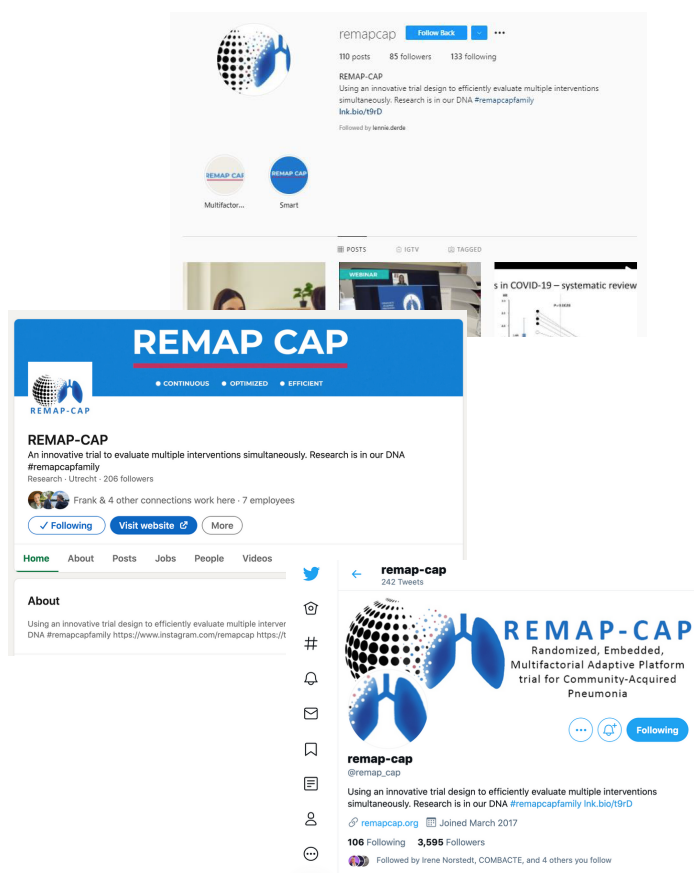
remapcap Follow Back

110 posts 85 followers 133 following

REMAP-CAP
Using an innovative trial design to efficiently evaluate multiple interventions simultaneously. Research is in our DNA #remapcapfamily
lnk.bio/t9rD

Followed by lennie.derde

REMAP CAP
Multifactor...

REMAP CAP
Smart

POSTS IGTV TAGGED

WEBINAR

s in COVID-19 – systematic review

REMAP CAP
● CONTINUOUS ● OPTIMIZED ● EFFICIENT

REMAP-CAP

REMAP-CAP
An innovative trial to evaluate multiple interventions simultaneously. Research is in our DNA #remapcapfamily
Research · Utrecht · 206 followers

Frank & 4 other connections work here · 7 employees

✓ Following Visit website More

Home About Posts Jobs People Videos

About

Using an innovative trial design to efficiently evaluate multiple interver DNA #remapcapfamily https://www.instagram.com/remapcap https://t

remap-cap
242 Tweets

REMAP-CAP
Randomized, Embedded, Multifactorial Adaptive Platform trial for Community-Acquired Pneumonia

Following

remap-cap
@remap_cap

Using an innovative trial design to efficiently evaluate multiple interventions simultaneously. Research is in our DNA #remapcapfamily lnk.bio/t9rD

remapcap.org Joined March 2017

106 Following 3,595 Followers

Followed by Irene Norstedt, COMBACTE, and 4 others you follow